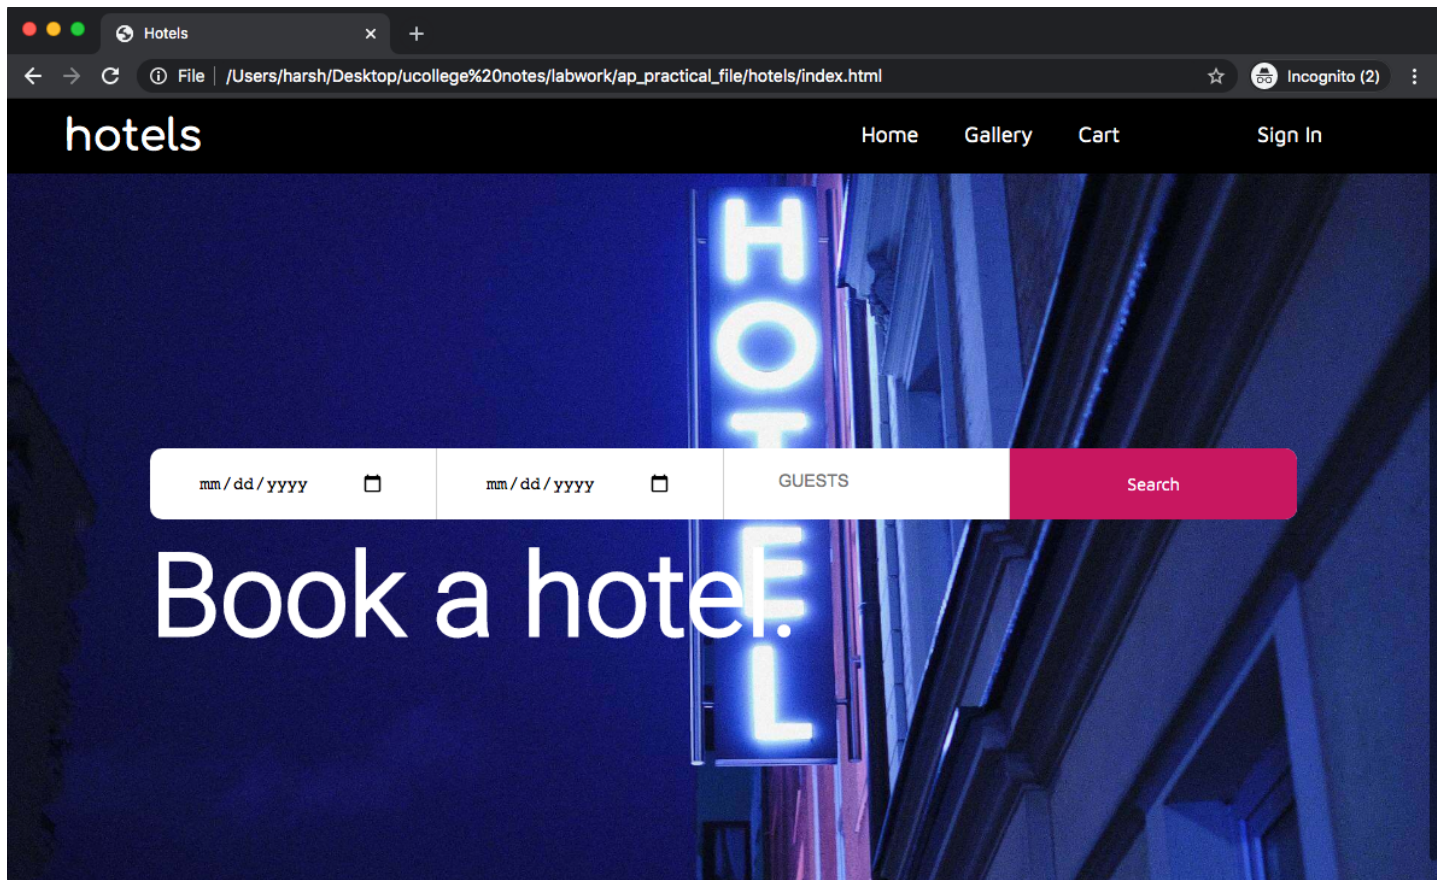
Hotels

File | /Users/harsh/Desktop/ucollege%20notes/labwork/ap_practical_file/hotels/index.html

Incognito (2)

hotels

Home Gallery Cart Sign In

HOTEL

mm/dd/yyyy mm/dd/yyyy GUESTS Search

Book a hotel.